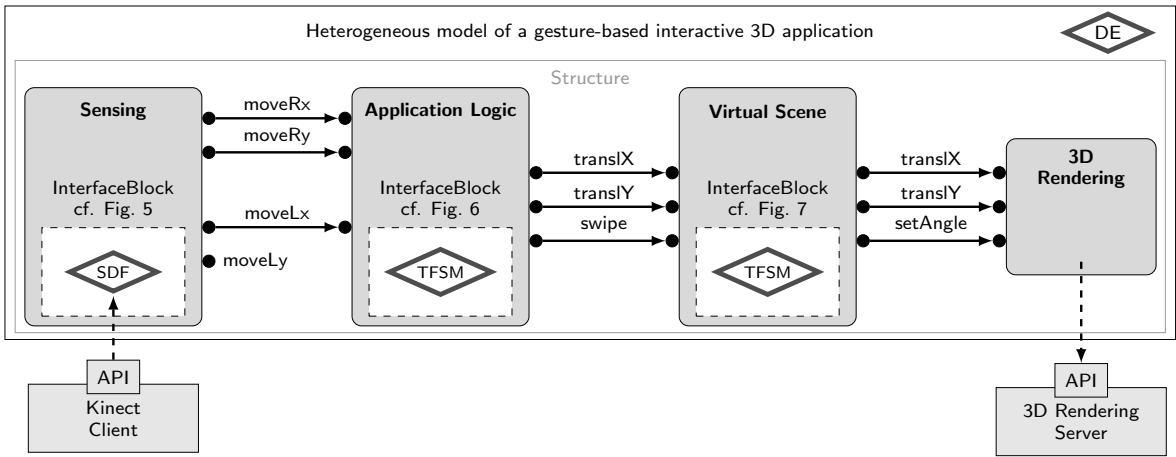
Heterogeneous model of a gesture-based interactive 3D application

DE

Structure

Sensing

InterfaceBlock cf. Fig. 5

SDF

moveRx

moveRy

moveLx

moveLy

Application Logic

InterfaceBlock cf. Fig. 6

TFSM

translX

translY

swipe

Virtual Scene

InterfaceBlock cf. Fig. 7

TFSM

translX

translY

setAngle

3D Rendering

API

Kinect Client

API

3D Rendering Server